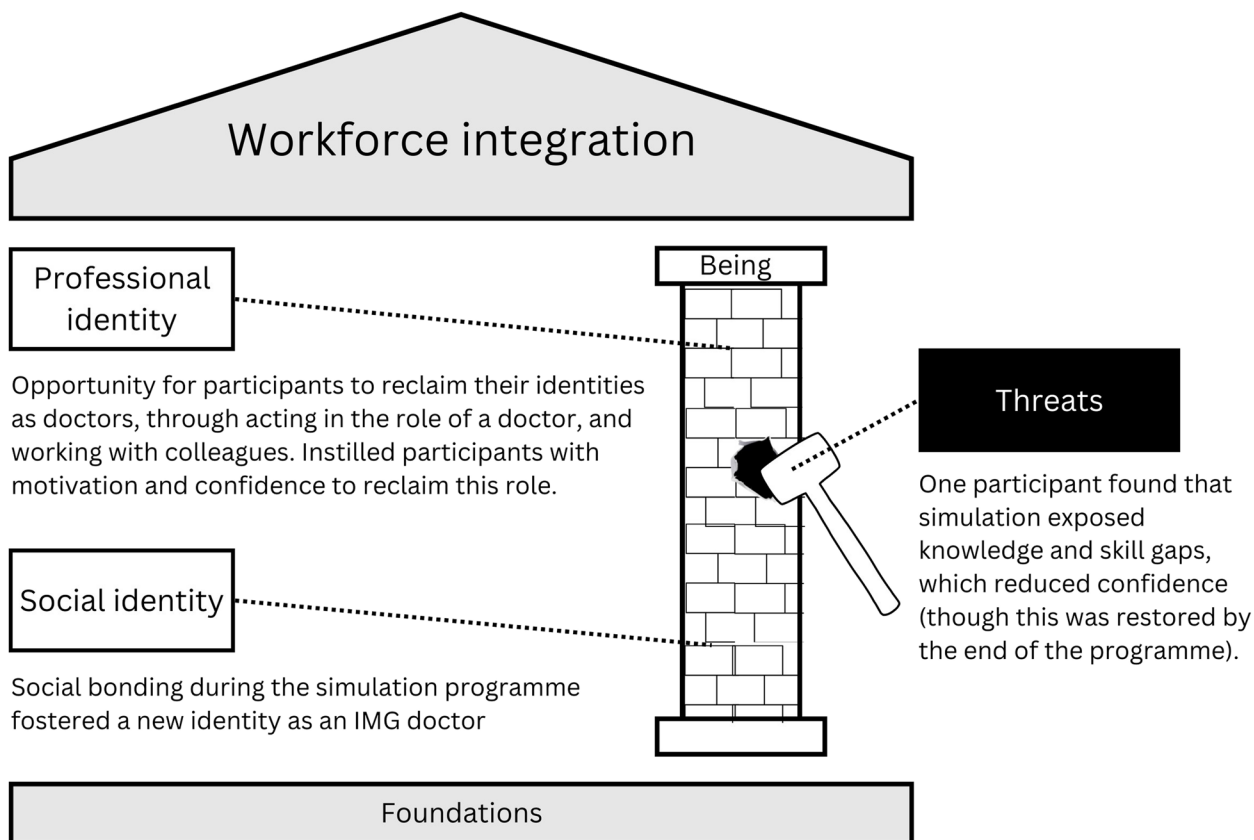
Workforce integration

Being

Professional identity

Opportunity for participants to reclaim their identities as doctors, through acting in the role of a doctor, and working with colleagues. Instilled participants with motivation and confidence to reclaim this role.

Threats

One participant found that simulation exposed knowledge and skill gaps, which reduced confidence (though this was restored by the end of the programme).

Social identity

Social bonding during the simulation programme fostered a new identity as an IMG doctor

Foundations